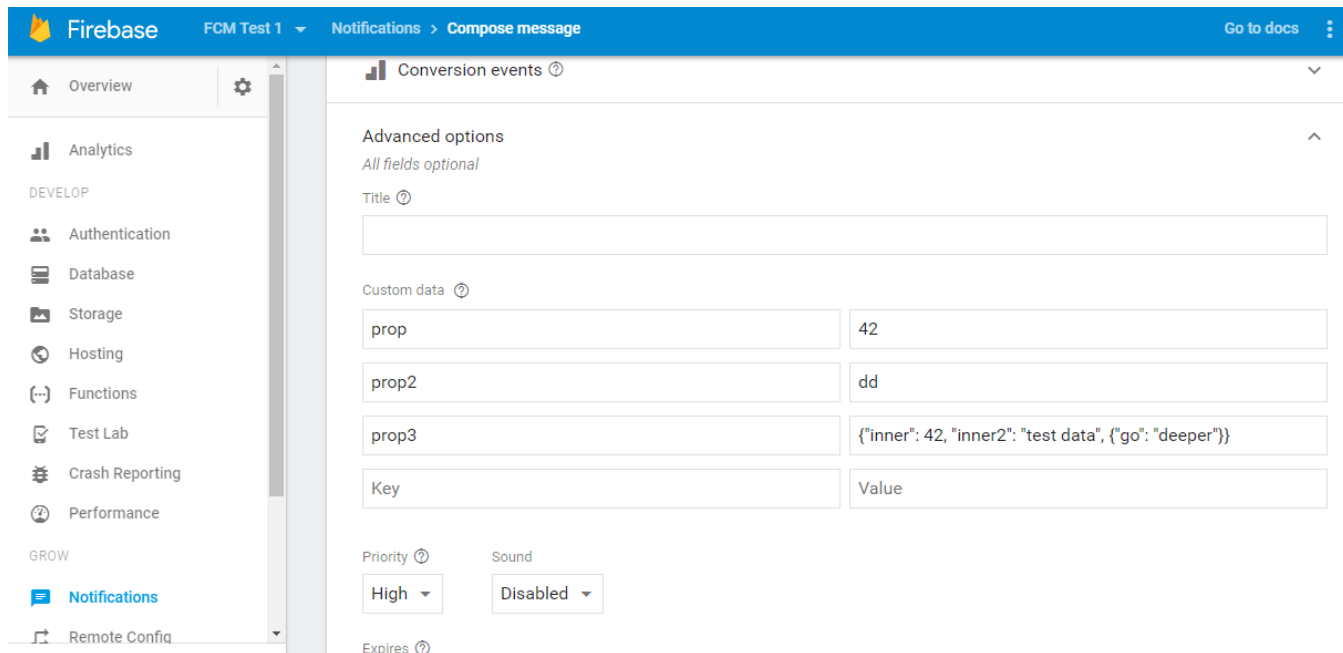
Firebase FCM Test 1 Notifications > Compose message Go to docs

Overview

Analytics

DEVELOP

Authentication

Database

Storage

Hosting

Functions

Test Lab

Crash Reporting

Performance

GROW

Notifications

Remote Config

Conversion events

Advanced options

All fields optional

Title

Custom data

| | |
|---|---|
| prop | 42 |
| prop2 | dd |
| prop3 | {"inner": 42, "inner2": "test data", {"go": "deeper"}} |
| Key | Value |

Priority Sound

High Disabled

Expires